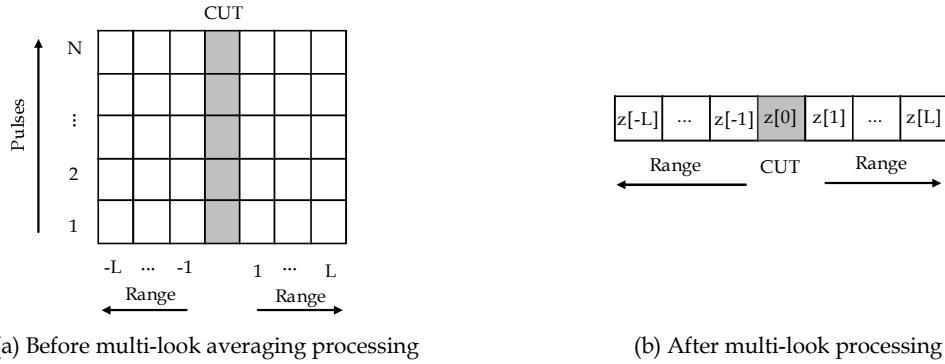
CUT

Pulses

N

⋮

2

1

-L ... -1

1 ... L

Range

Range

(a) Before multi-look averaging processing

| z[-L] | ... | z[-1] | z[0] | z[1] | ... | z[L] |
|---|---|---|---|---|---|---|

Range

CUT

Range

(b) After multi-look processing